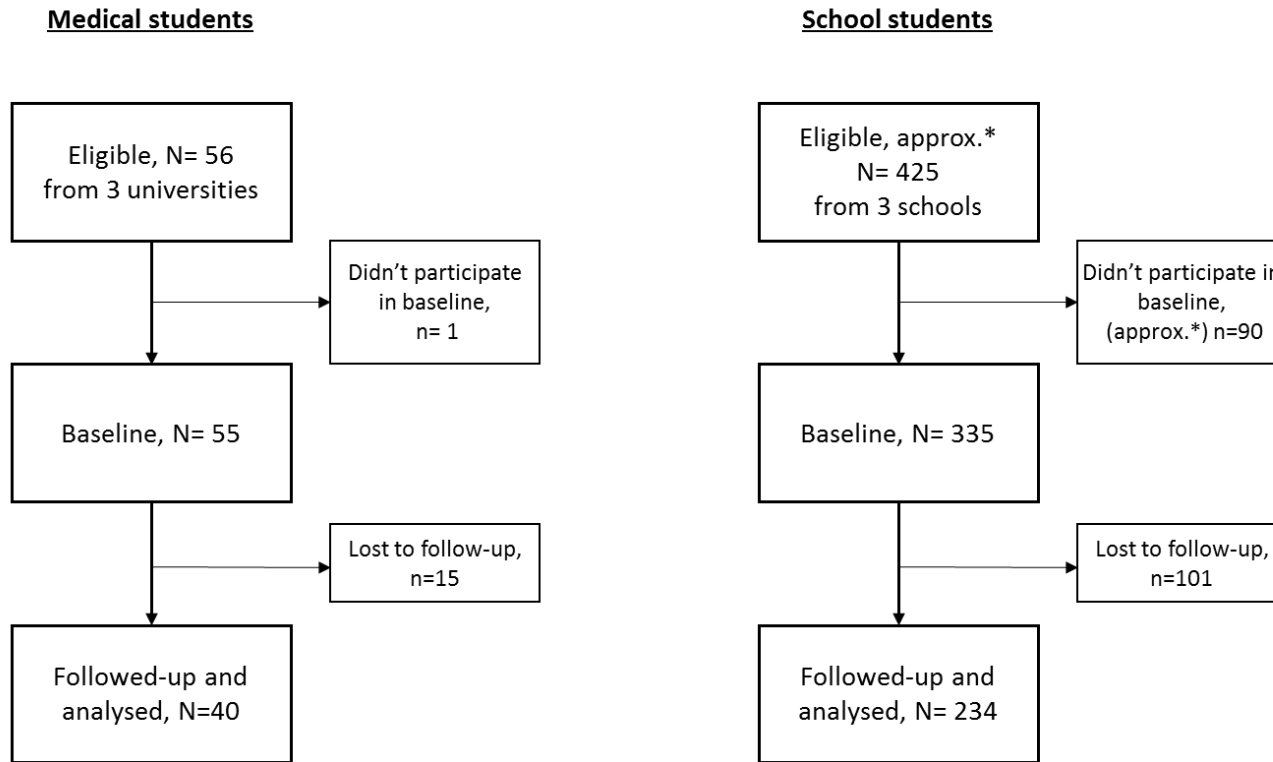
Medical students

Eligible, N= 56 from 3 universities

Didn't participate in baseline, n= 1

Baseline, N= 55

Lost to follow-up, n=15

Followed-up and analysed, N=40

School students

Eligible, approx.* N= 425 from 3 schools

Didn't participate i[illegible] baseline, (approx.*) n=90

Baseline, N= 335

Lost to follow-up, n=101

Followed-up and analysed, N= 234